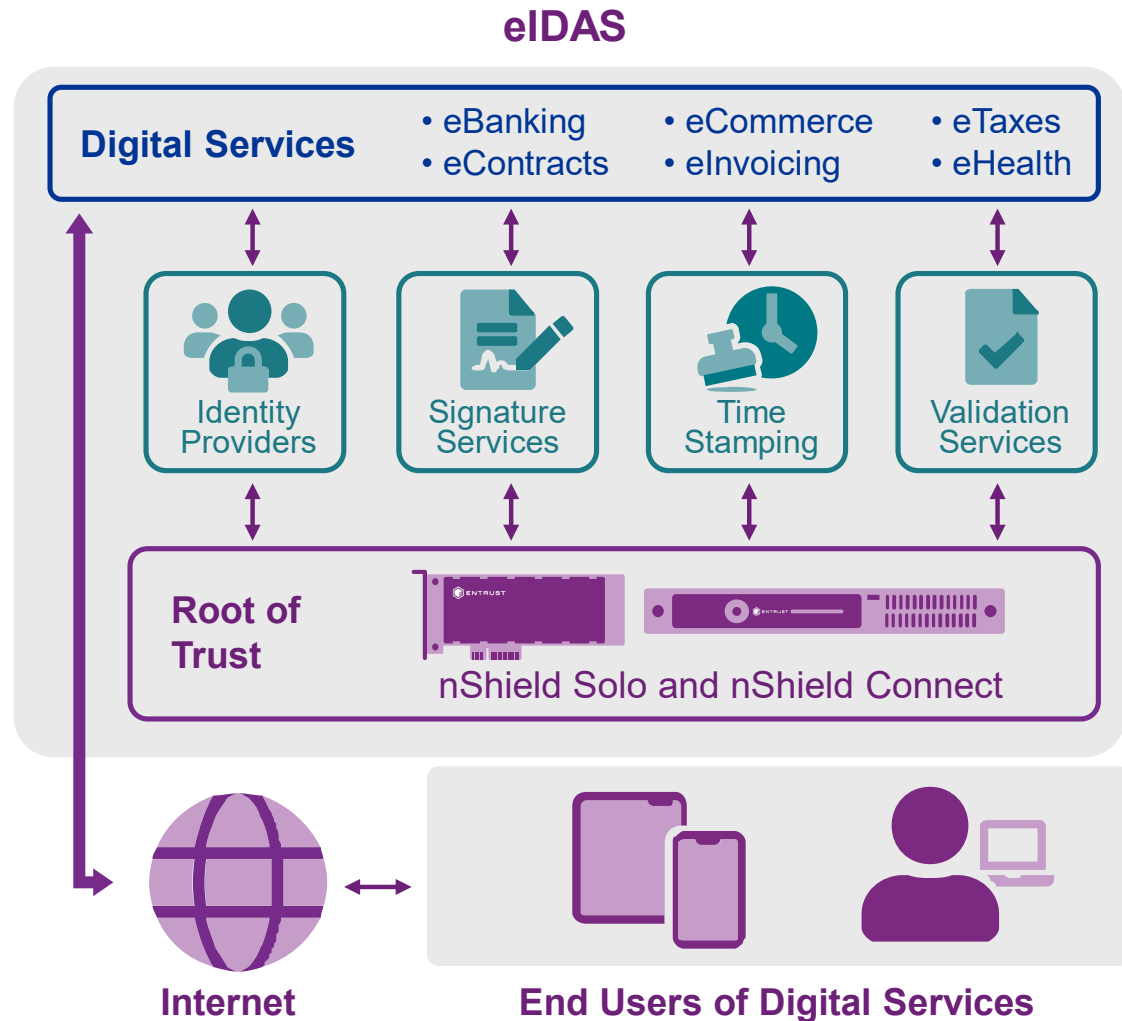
eIDAS

Digital Services

• eBanking
• eContracts
• eCommerce
• eInvoicing
• eTaxes
• eHealth

Identity Providers

Signature Services

Time Stamping

Validation Services

Root of Trust

ENTRUST

ENTRUST

nShield Solo and nShield Connect

Internet

End Users of Digital Services